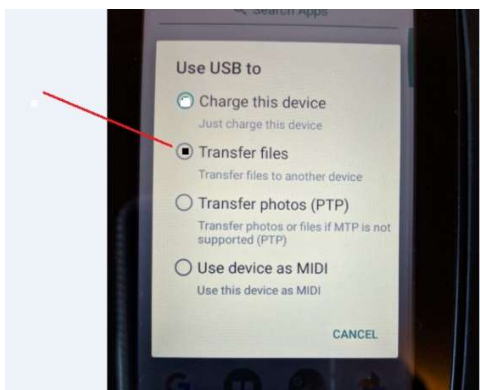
Search Apps

Use USB to

Charge this device
Just charge this device

Transfer files
Transfer files to another device

Transfer photos (PTP)
Transfer photos or files if MTP is not supported (PTP)

Use device as MIDI
Use this device as MIDI

CANCEL